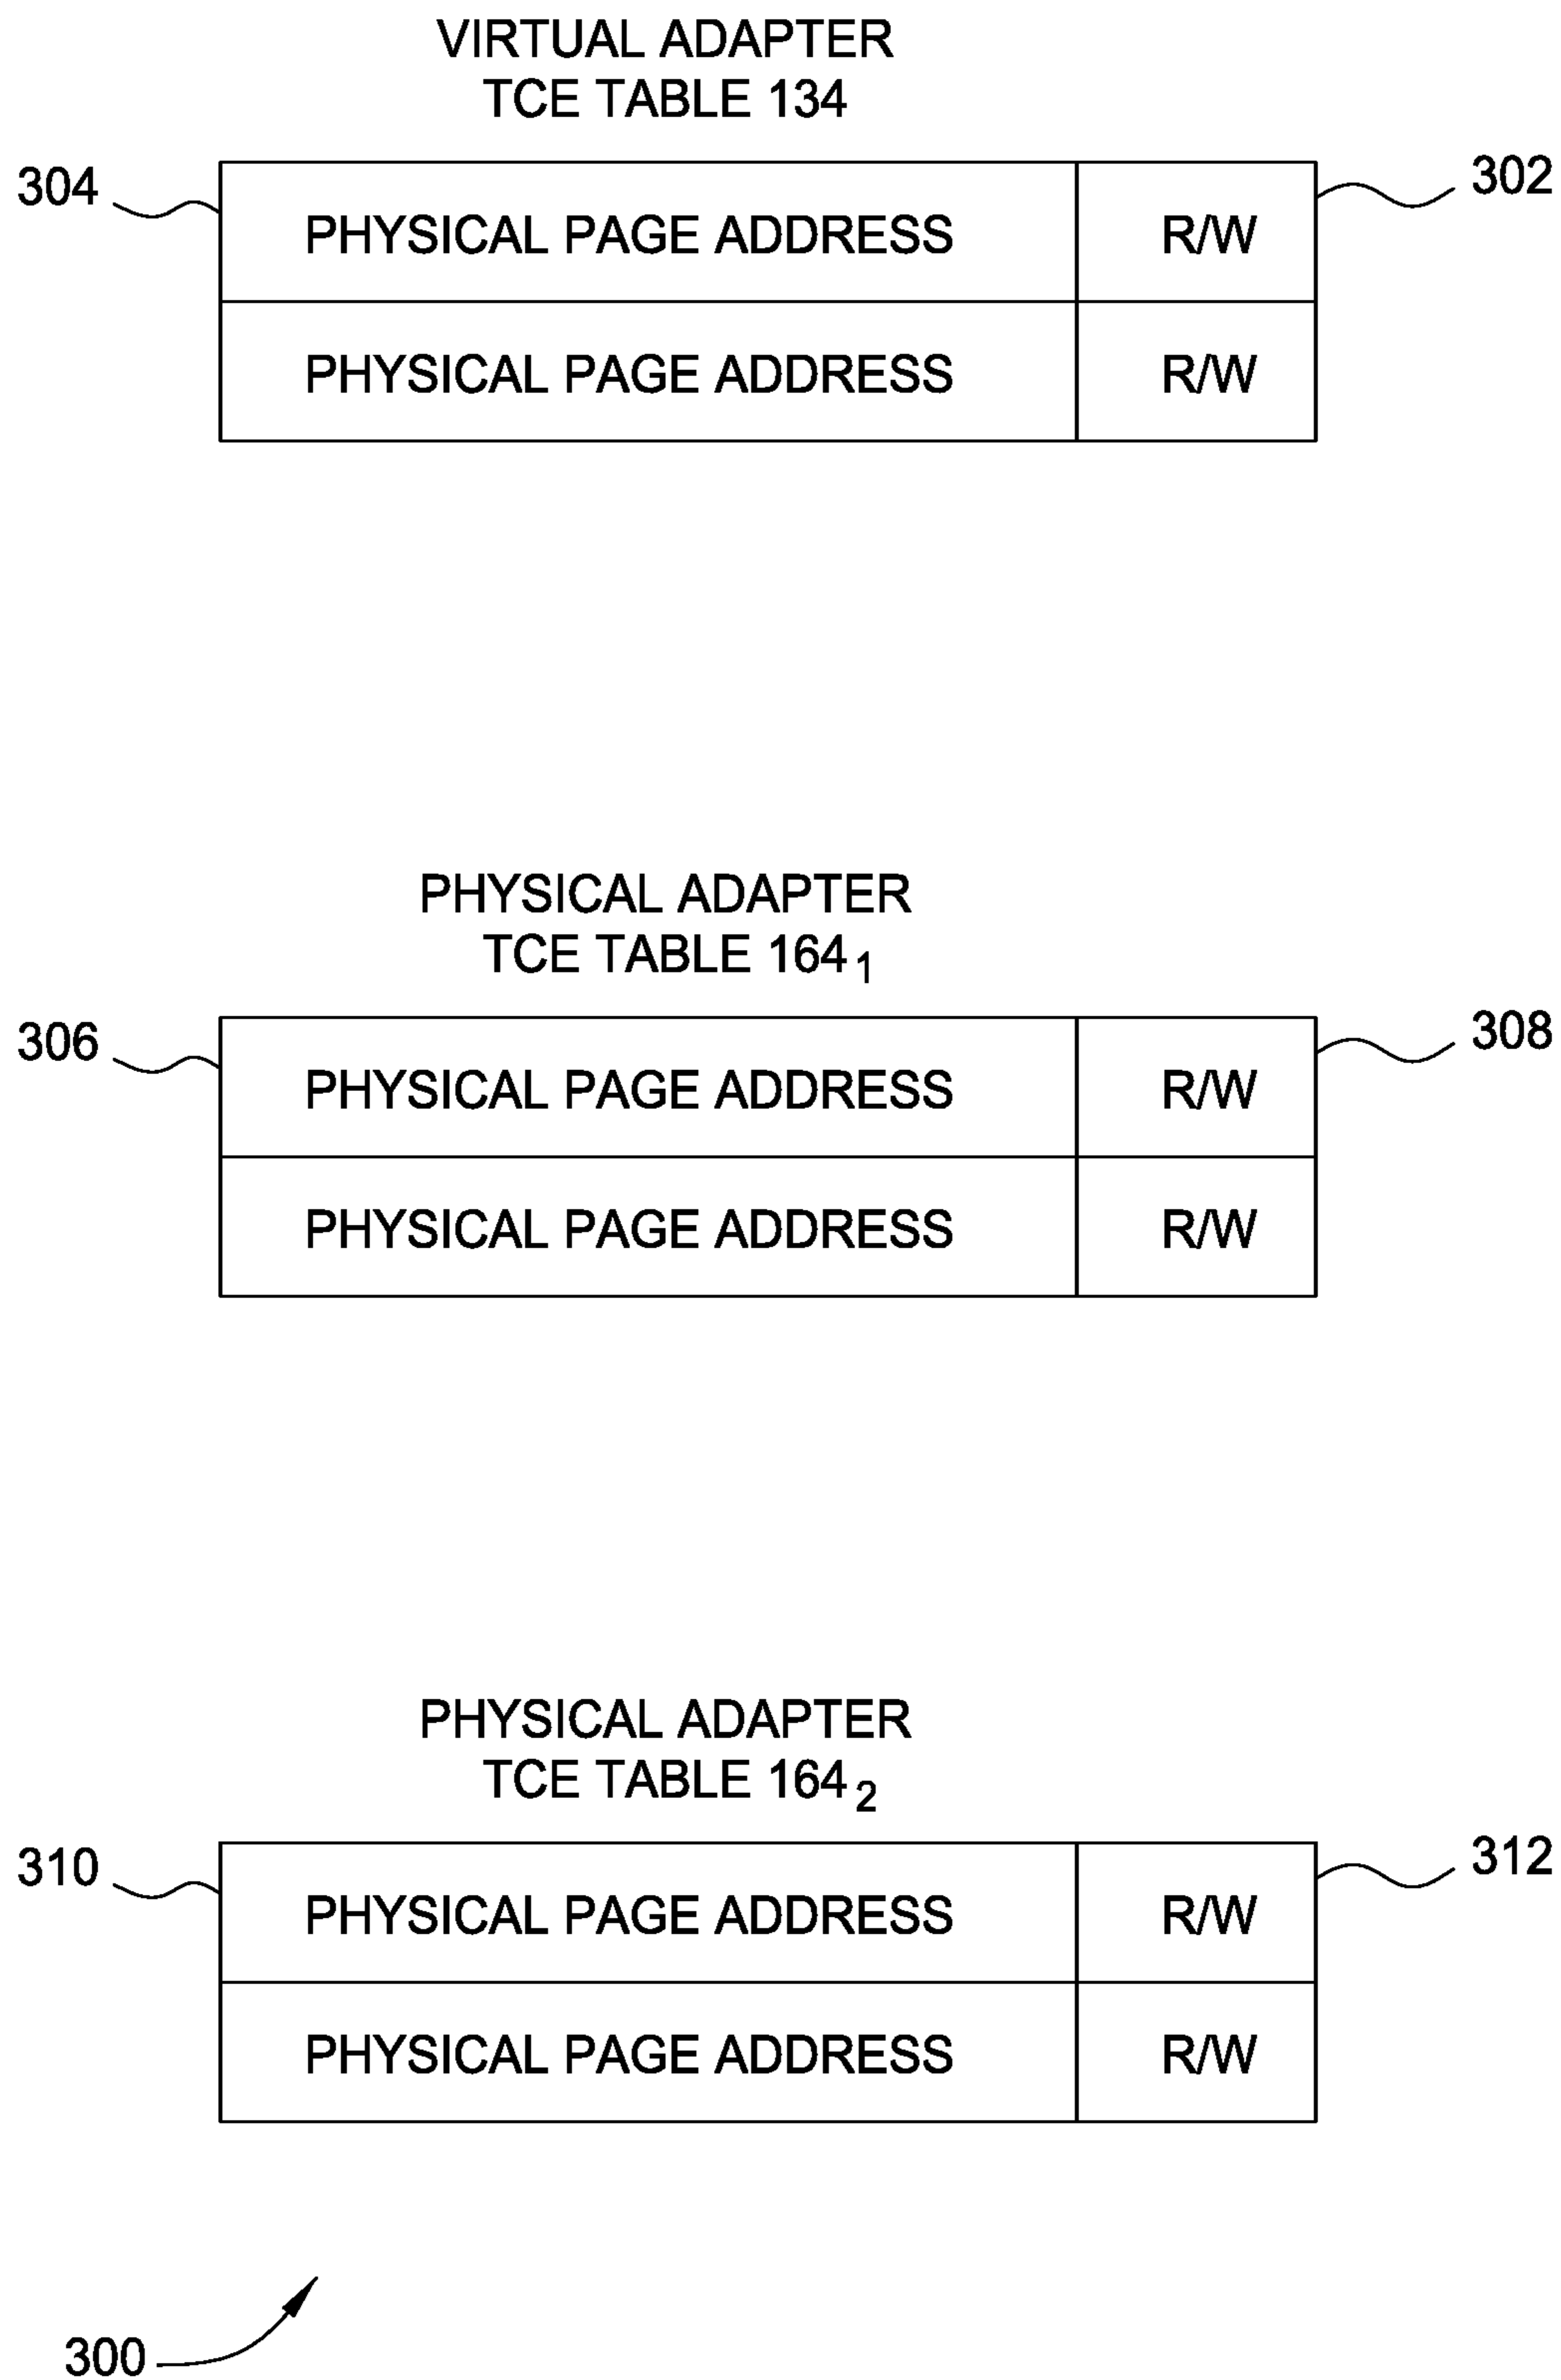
VIRTUAL ADAPTER
TCE TABLE 134

304

302

| PHYSICAL PAGE ADDRESS | R/W |
|---|---|
| PHYSICAL PAGE ADDRESS | R/W |

PHYSICAL ADAPTER
TCE TABLE $164_1$

306

308

| PHYSICAL PAGE ADDRESS | R/W |
|---|---|
| PHYSICAL PAGE ADDRESS | R/W |

PHYSICAL ADAPTER
TCE TABLE $164_2$

310

312

| PHYSICAL PAGE ADDRESS | R/W |
|---|---|
| PHYSICAL PAGE ADDRESS | R/W |

300